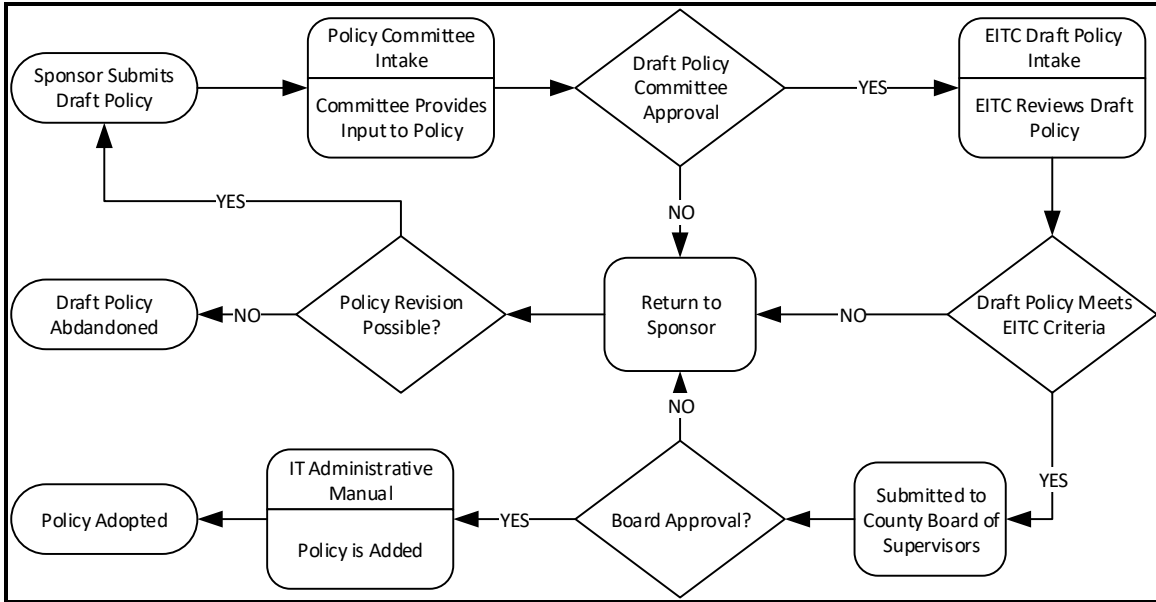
Sponsor Submits Draft Policy

Policy Committee Intake

Committee Provides Input to Policy

Draft Policy Committee Approval

YES

EITC Draft Policy Intake

EITC Reviews Draft Policy

YES

NO

Draft Policy Abdandoned

NO

Policy Revision Possible?

Return to Sponsor

NO

Draft Policy Meets EITC Criteria

NO

YES

IT Administrative Manual

Policy is Added

Policy Adopted

YES

Board Approval?

Submitted to County Board of Supervisors